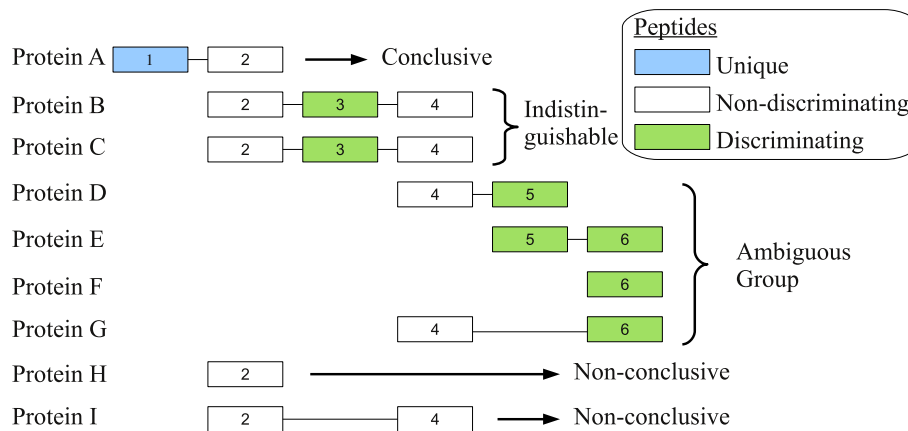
Protein A 1 2 Conclusive

Protein B 2 3 4

Protein C 2 3 4

Indistinguishable

Peptides

Unique

Non-discriminating

Discriminating

Protein D 4 5

Protein E 5 6

Protein F 6

Protein G 4 6

Ambiguous Group

Protein H 2 Non-conclusive

Protein I 2 4 Non-conclusive